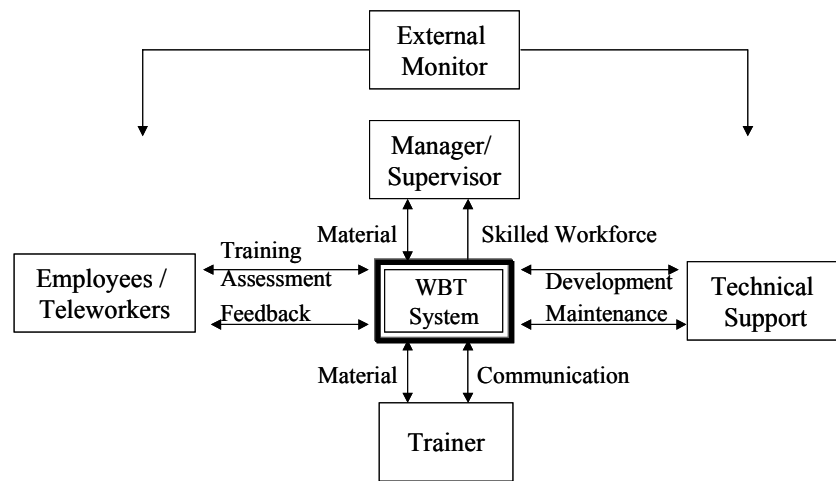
External Monitor

Manager/ Supervisor

Material

Skilled Workforce

Training

Employees / Teleworkers

Assessment

WBT System

Development

Technical Support

Feedback

Maintenance

Material

Communication

Trainer